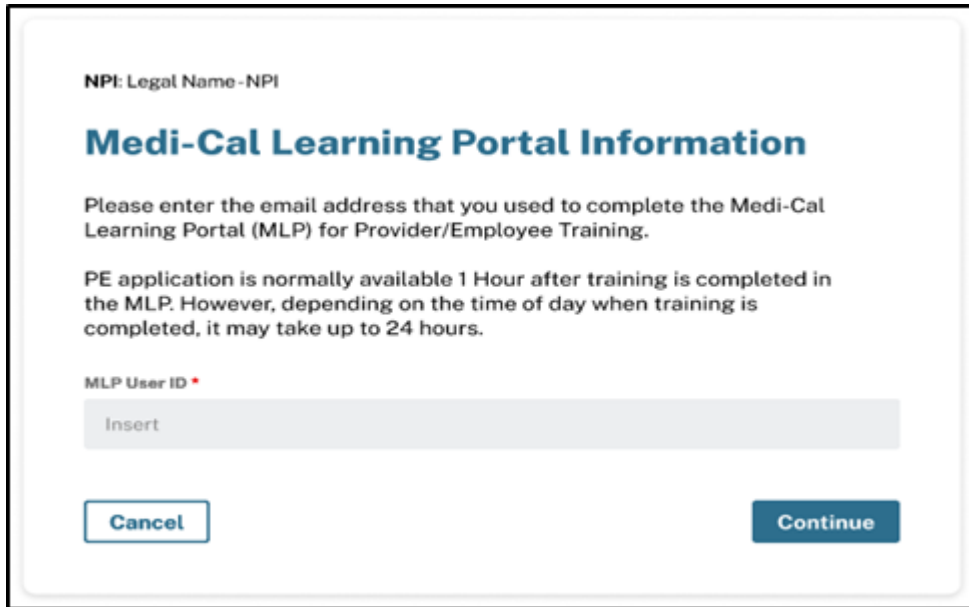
NPI: Legal Name-NPI

Medi-Cal Learning Portal Information

Please enter the email address that you used to complete the Medi-Cal Learning Portal (MLP) for Provider/Employee Training.

PE application is normally available 1 Hour after training is completed in the MLP. However, depending on the time of day when training is completed, it may take up to 24 hours.

MLP User ID *

Insert

Cancel

Continue